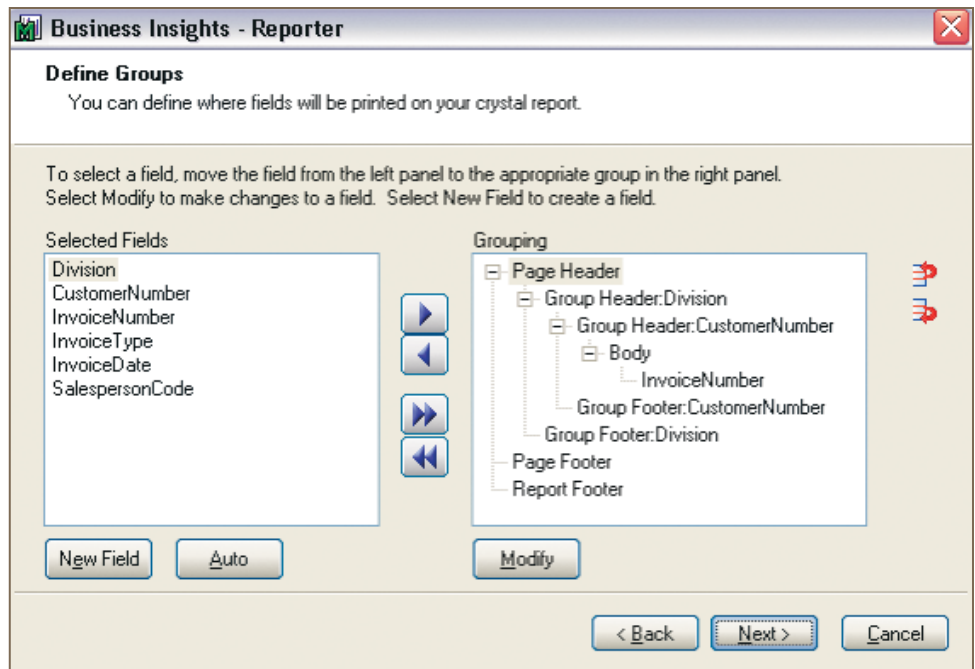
Business Insights - Reporter

Define Groups
You can define where fields will be printed on your crystal report.

To select a field, move the field from the left panel to the appropriate group in the right panel. Select Modify to make changes to a field. Select New Field to create a field.

Selected Fields
Division
CustomerNumber
InvoiceNumber
InvoiceType
InvoiceDate
SalespersonCode

Grouping
Page Header
Group Header:Division
Group Header:CustomerNumber
Body
InvoiceNumber
Group Footer:CustomerNumber
Group Footer:Division
Page Footer
Report Footer

New Field
Auto
Modify

< Back
Next >
Cancel